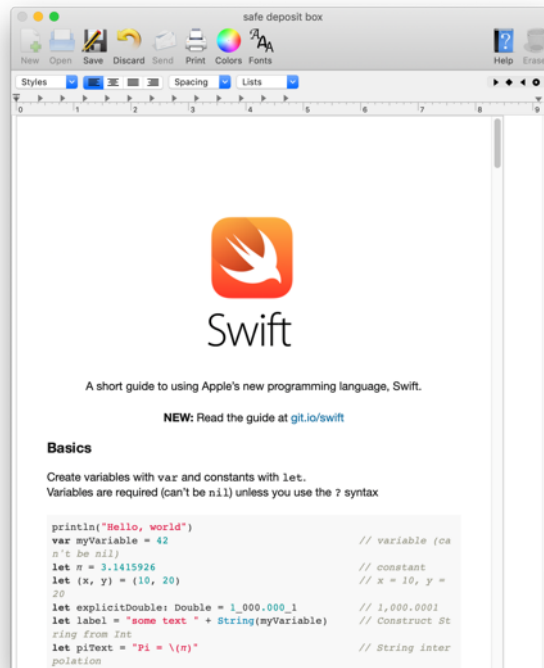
safe deposit box

New Open Save Discard Send Print Colors Fonts Help Erase

Styles Spacing Lists

0 1 2 3 4 5 6 7 8 9

Swift

A short guide to using Apple's new programming language, Swift.

**NEW:** Read the guide at git.io/swift

**Basics**

Create variables with var and constants with let.
Variables are required (can't be nil) unless you use the ? syntax

```
println("Hello, world")
var myVariable = 42                          // variable (ca
n't be nil)
let π = 3.1415926                           // constant
let (x, y) = (10, 20)                        // x = 10, y =
20
let explicitDouble: Double = 1_000.000_1     // 1,000.0001
let label = "some text " + String(myVariable)    // Construct St
ring from Int
let piText = "Pi = \(π)"                     // String inter
polation
```